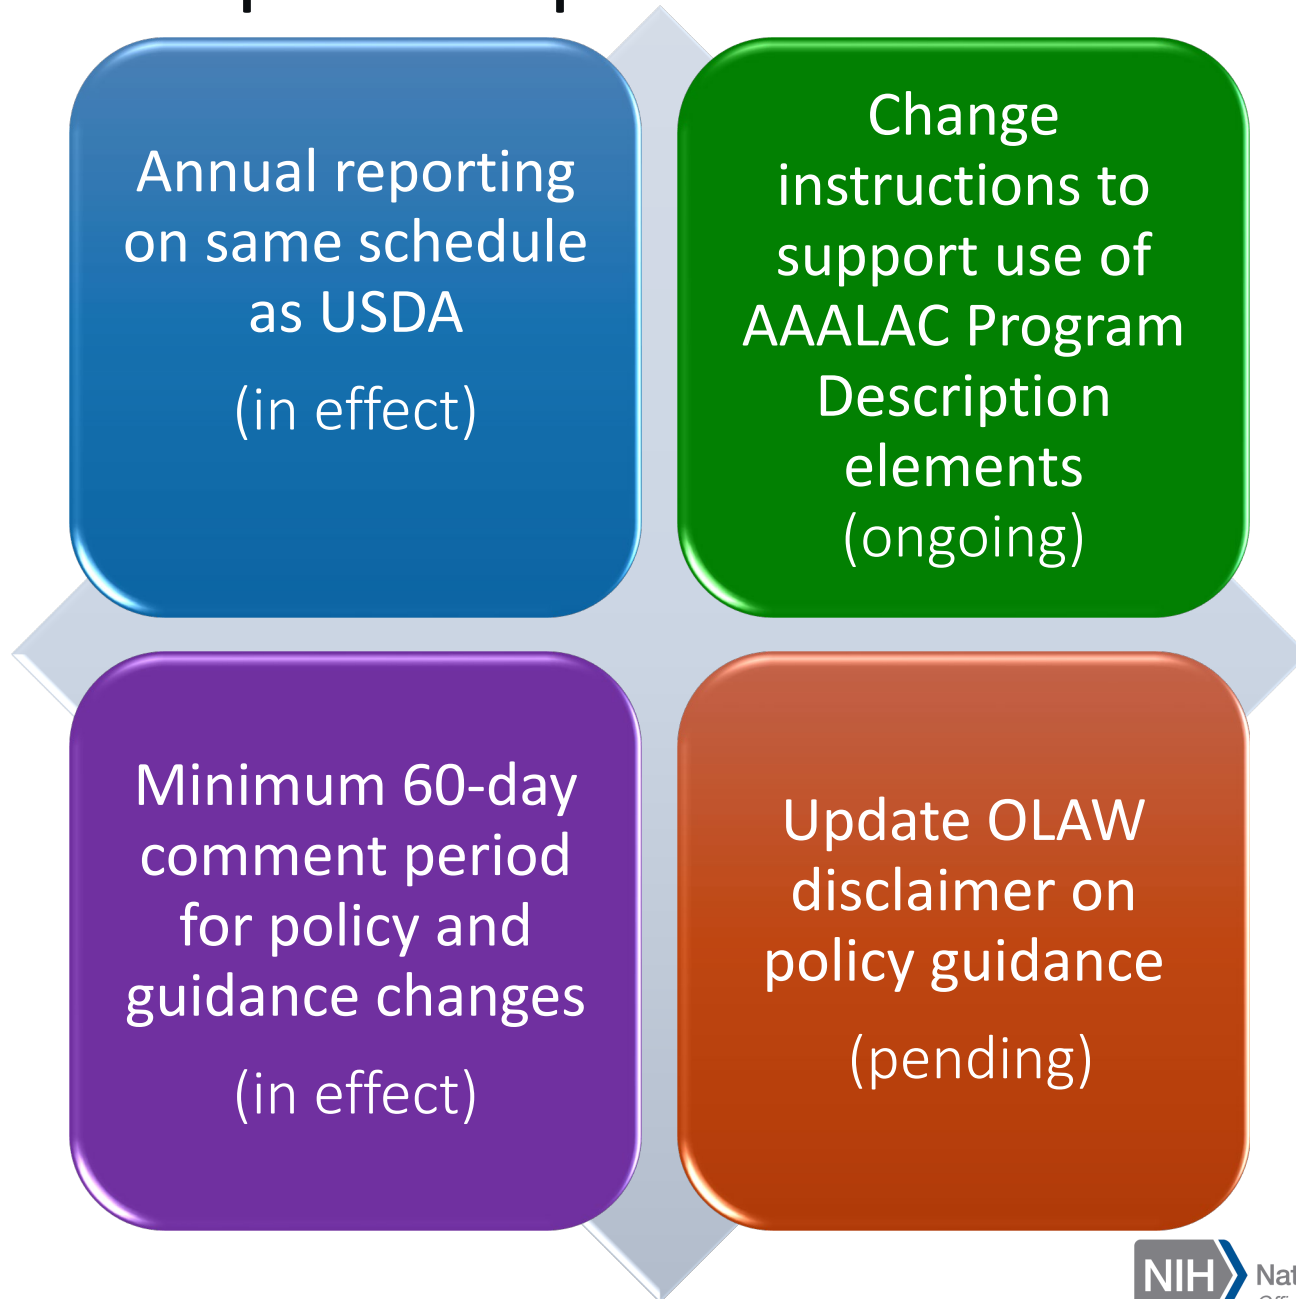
Annual reporting on same schedule as USDA

(in effect)

Change instructions to support use of AAALAC Program Description elements (ongoing)

Minimum 60-day comment period for policy and guidance changes

(in effect)

Update OLAW disclaimer on policy guidance

(pending)

NIH Nat